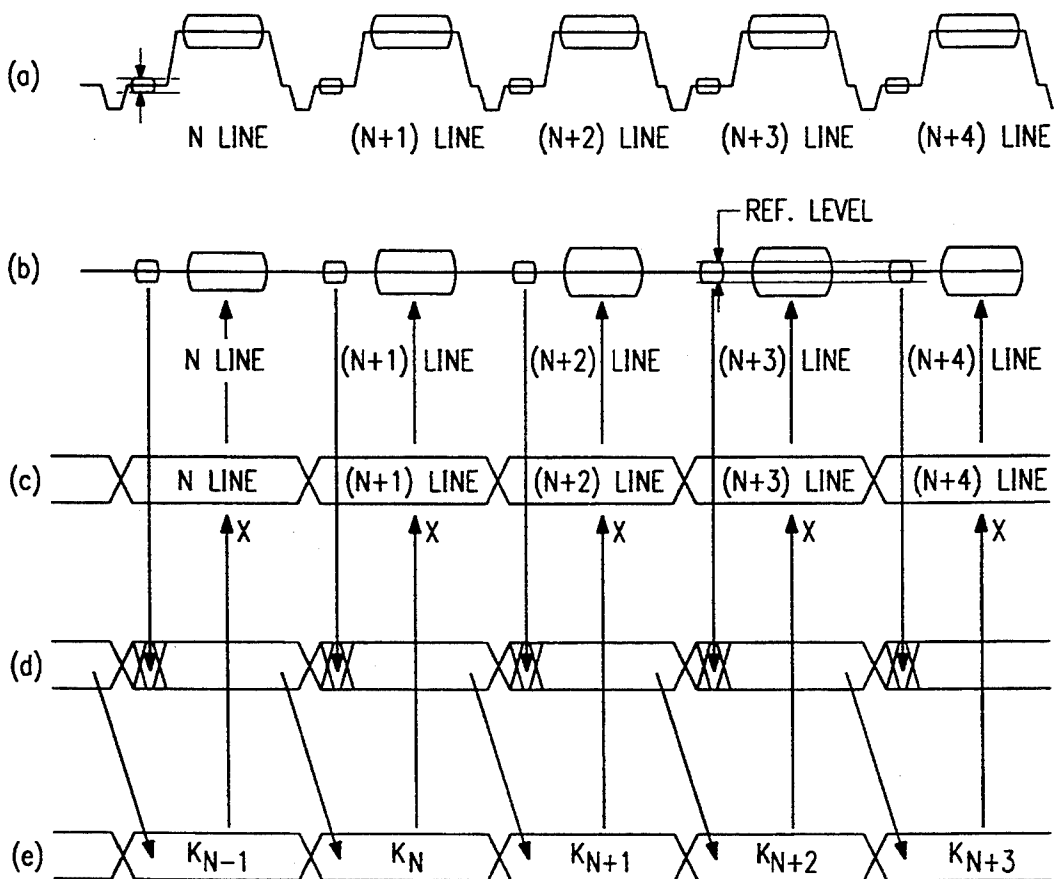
(a)
N LINE
(N+1) LINE
(N+2) LINE
(N+3) LINE
(N+4) LINE

REF. LEVEL
(b)
N LINE
(N+1) LINE
(N+2) LINE
(N+3) LINE
(N+4) LINE

(c)
N LINE
(N+1) LINE
(N+2) LINE
(N+3) LINE
(N+4) LINE
X
X
X
X
X

(d)

(e)
$K_{N-1}$
$K_N$
$K_{N+1}$
$K_{N+2}$
$K_{N+3}$